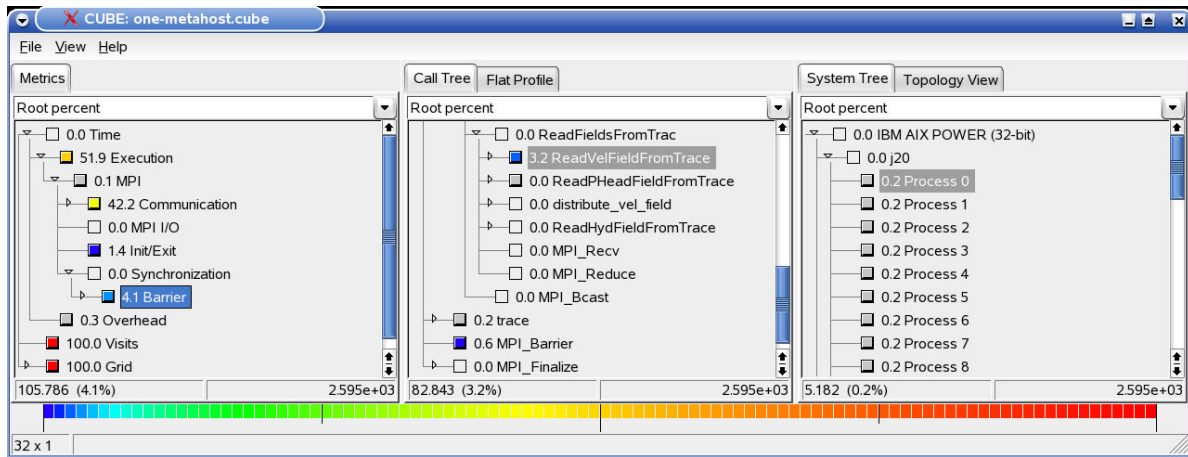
CUBE: one-metahost.cube

File View Help

Metrics

Root percent

0.0 Time
51.9 Execution
0.1 MPI
42.2 Communication
0.0 MPI I/O
1.4 Init/Exit
0.0 Synchronization
4.1 Barrier
0.3 Overhead
100.0 Visits
100.0 Grid

105.786 (4.1%) 2.595e+03

Call Tree Flat Profile

Root percent

0.0 ReadFieldsFromTrac
3.2 ReadVelFieldFromTrace
0.0 ReadPHeadFieldFromTrace
0.0 distribute_vel_field
0.0 ReadHydFieldFromTrace
0.0 MPI_Recv
0.0 MPI_Reduce
0.0 MPI_Bcast
0.2 trace
0.6 MPI_Barrier
0.0 MPI_Finalize

82.843 (3.2%) 2.595e+03

System Tree Topology View

Root percent

0.0 IBM AIX POWER (32-bit)
0.0 j20
0.2 Process 0
0.2 Process 1
0.2 Process 2
0.2 Process 3
0.2 Process 4
0.2 Process 5
0.2 Process 6
0.2 Process 7
0.2 Process 8

5.182 (0.2%) 2.595e+03

32 x 1